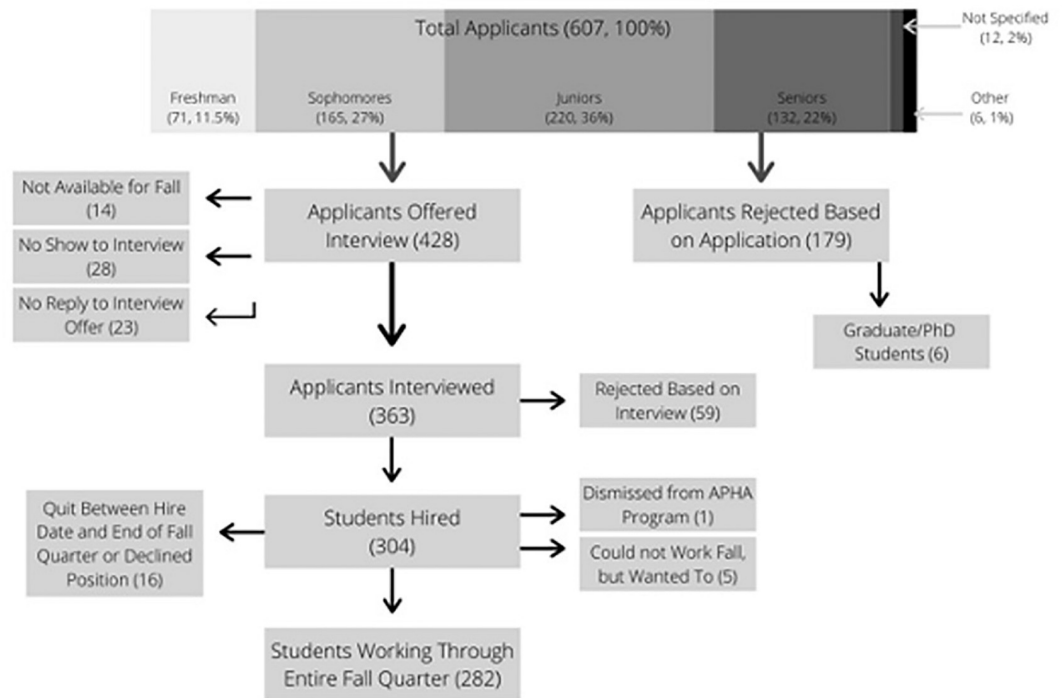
Total Applicants (607, 100%)

Not Specified (12, 2%)

Freshman (71, 11.5%)

Sophomores (165, 27%)

Juniors (220, 36%)

Seniors (132, 22%)

Other (6, 1%)

Not Available for Fall (14)

No Show to Interview (28)

No Reply to Interview Offer (23)

Applicants Offered Interview (428)

Applicants Rejected Based on Application (179)

Graduate/PhD Students (6)

Applicants Interviewed (363)

Rejected Based on Interview (59)

Quit Between Hire Date and End of Fall Quarter or Declined Position (16)

Students Hired (304)

Dismissed from APHA Program (1)

Could not Work Fall, but Wanted To (5)

Students Working Through Entire Fall Quarter (282)